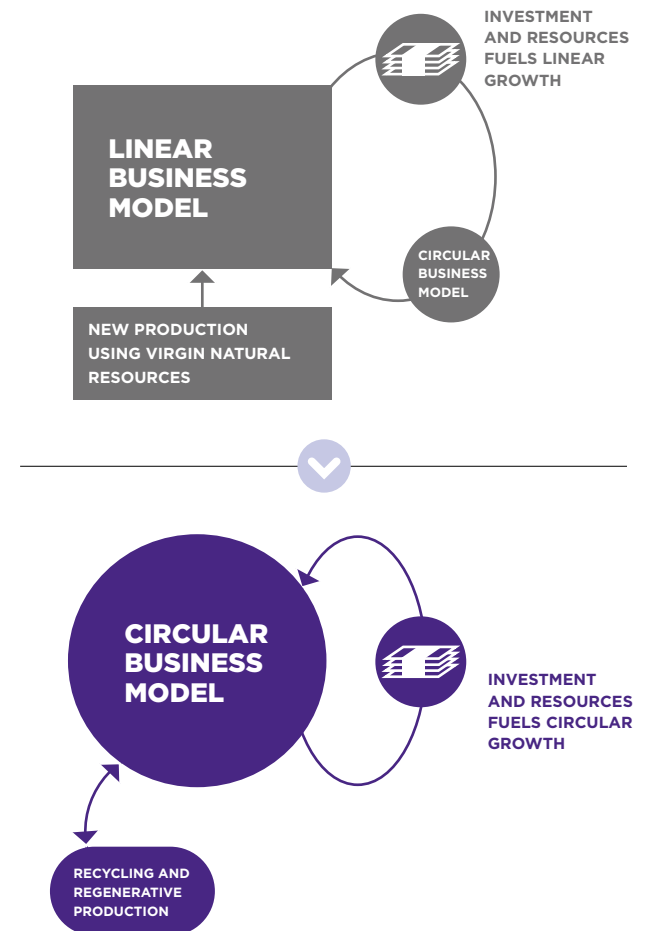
INVESTMENT AND RESOURCES FUELS LINEAR GROWTH

LINEAR BUSINESS MODEL

CIRCULAR BUSINESS MODEL

NEW PRODUCTION USING VIRGIN NATURAL RESOURCES

CIRCULAR BUSINESS MODEL

INVESTMENT AND RESOURCES FUELS CIRCULAR GROWTH

RECYCLING AND REGENERATIVE PRODUCTION